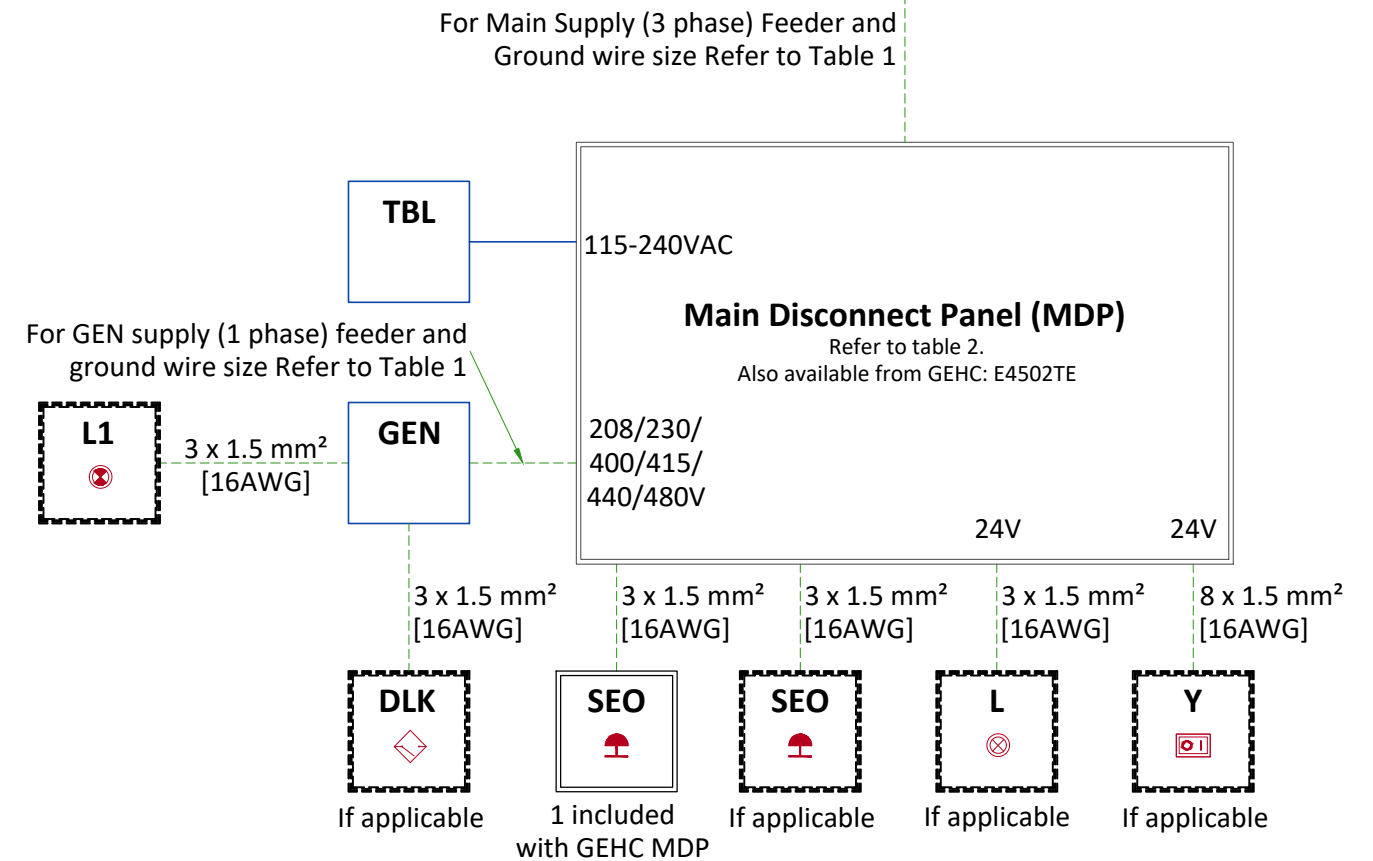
For Main Supply (3 phase) Feeder and Ground wire size Refer to Table 1

TBL

115-240VAC

Main Disconnect Panel (MDP)
Refer to table 2.
Also available from GEHC: E4502TE

For GEN supply (1 phase) feeder and ground wire size Refer to Table 1

L1

3 x 1.5 mm²
[16AWG]

GEN

208/230/
400/415/
440/480V

24V

24V

3 x 1.5 mm²
[16AWG]

3 x 1.5 mm²
[16AWG]

3 x 1.5 mm²
[16AWG]

3 x 1.5 mm²
[16AWG]

8 x 1.5 mm²
[16AWG]

DLK

If applicable

SEO

1 included with GEHC MDP

SEO

If applicable

L

If applicable

Y

If applicable